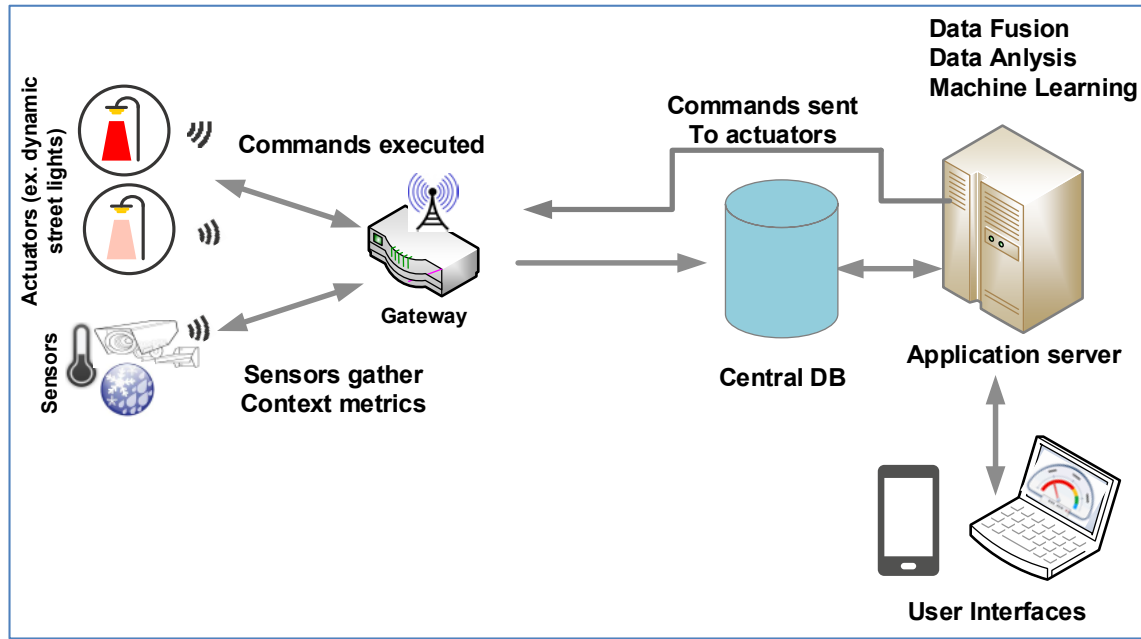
Data Fusion
Data Anlysis
Machine Learning

Actuators (ex. dynamic street lights)

Commands sent
To actuators

Commands executed

Gateway

Sensors

Sensors gather
Context metrics

Central DB

Application server

User Interfaces